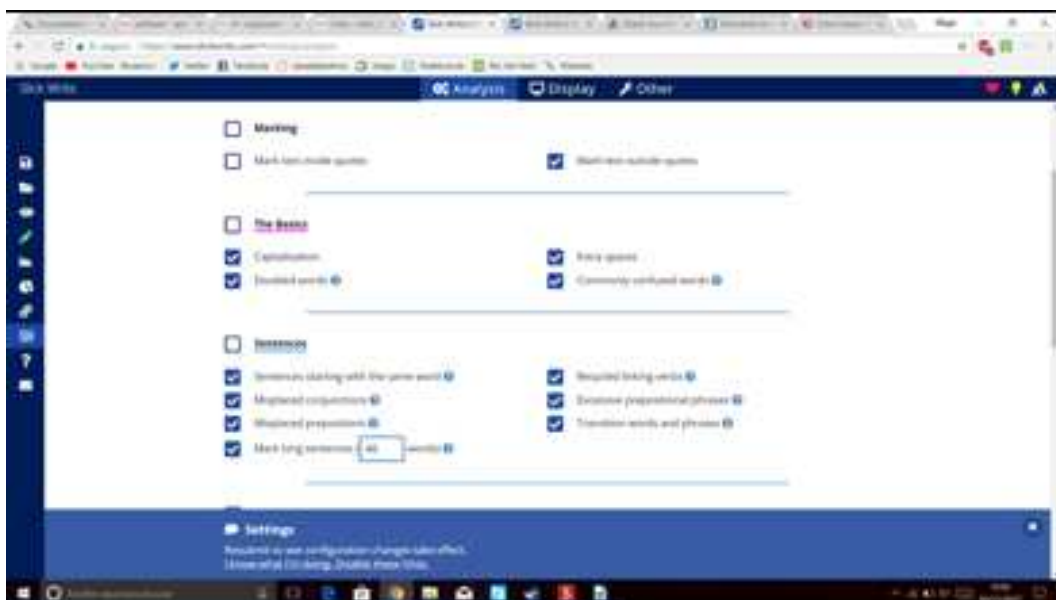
Slick Write

Analysis Display Other

Marking

Mark text inside quotes

Mark text outside quotes

The Basics

Capitalization

Extra spaces

Doubled words

Commonly confused words

Sentences

Sentences starting with the same word

Misplaced conjunctions

Misplaced prepositions

Mark long sentences 40 words

Repeated linking verbs

Excessive prepositional phrases

Transition words and phrases

Settings

Reselect to see configuration changes take effect.

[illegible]